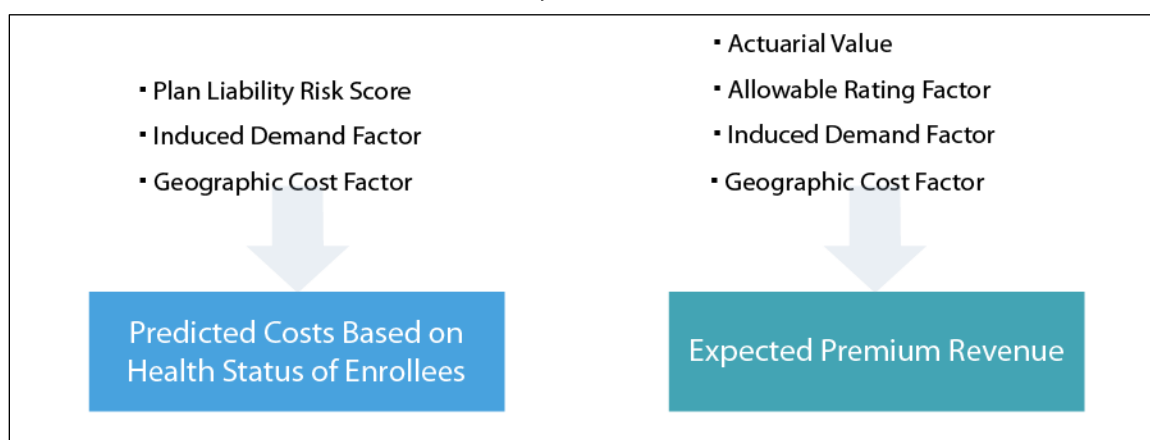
▪ Plan Liability Risk Score
▪ Induced Demand Factor
▪ Geographic Cost Factor

Predicted Costs Based on Health Status of Enrollees

▪ Actuarial Value
▪ Allowable Rating Factor
▪ Induced Demand Factor
▪ Geographic Cost Factor

Expected Premium Revenue